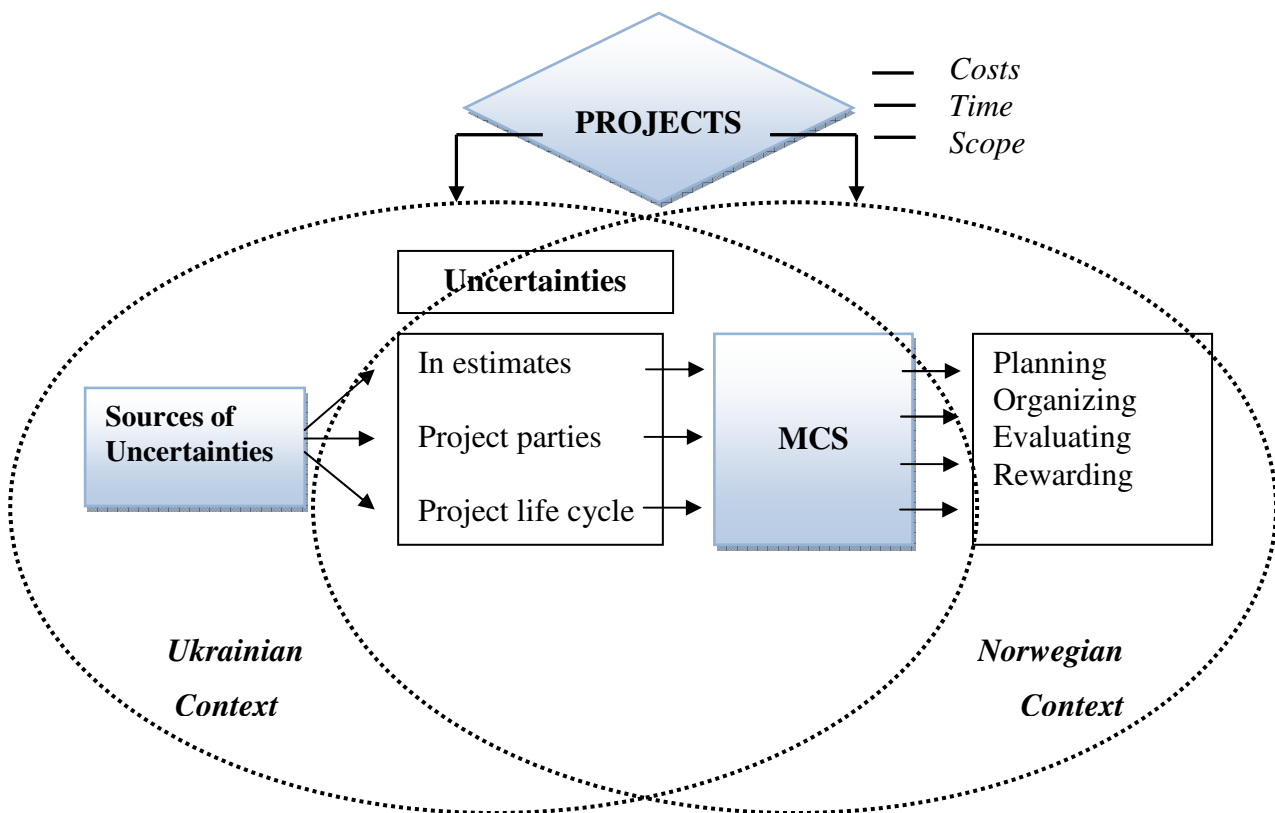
PROJECTS

Costs
Time
Scope

Uncertainties

Sources of Uncertainties

In estimates
Project parties
Project life cycle

MCS

Planning
Organizing
Evaluating
Rewarding

Ukrainian Context

Norwegian Context